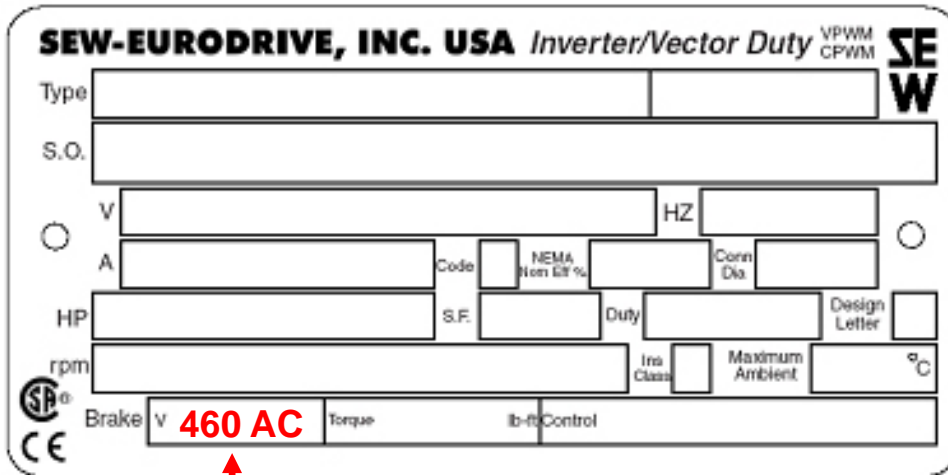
SEW-EURODRIVE, INC. USA Inverter/Vector Duty VPWM CPWM

SEW

Type

S.O.

V

HZ

A

Code

NEMA Nom Eff %

Conn Dia

HP

S.F.

Duty

Design Letter

rpm

Ins Class

Maximum Ambient

°C

SP®

CE

Brake V 460 AC

Torque

lb-ft

Control